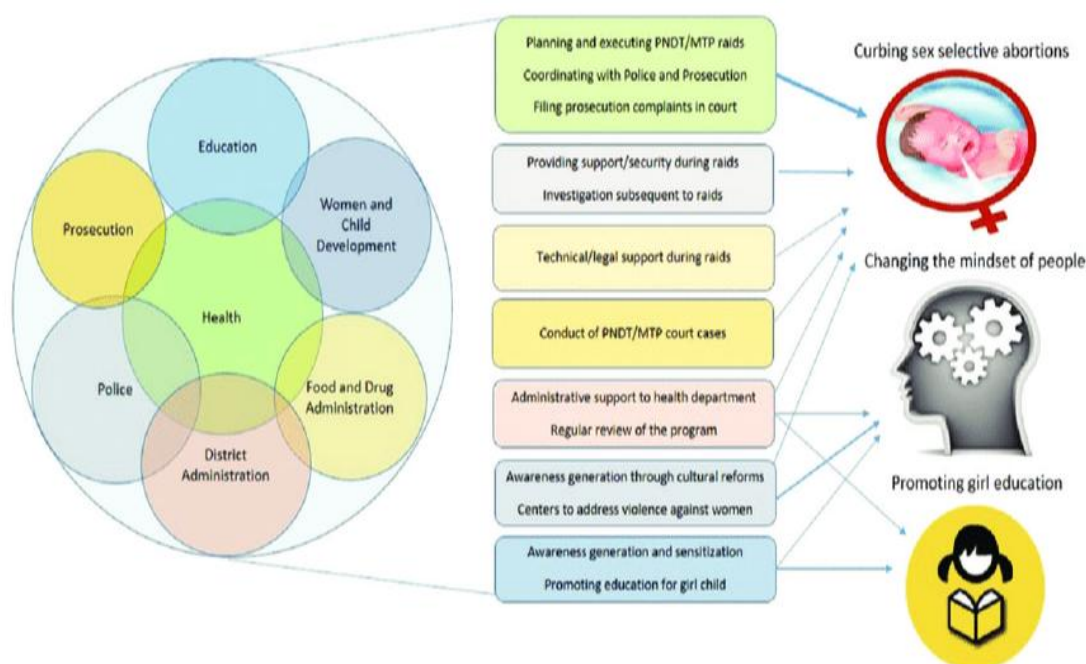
Education

Prosecution

Women and Child Development

Health

Police

Food and Drug Administration

District Administration

Planning and executing PNDT/MTP raids
Coordinating with Police and Prosecution
Filing prosecution complaints in court

Providing support/security during raids
Investigation subsequent to raids

Technical/legal support during raids

Conduct of PNDT/MTP court cases

Administrative support to health department
Regular review of the program

Awareness generation through cultural reforms
Centers to address violence against women

Awareness generation and sensitization
Promoting education for girl child

Curbing sex selective abortions

Changing the mindset of people

Promoting girl education